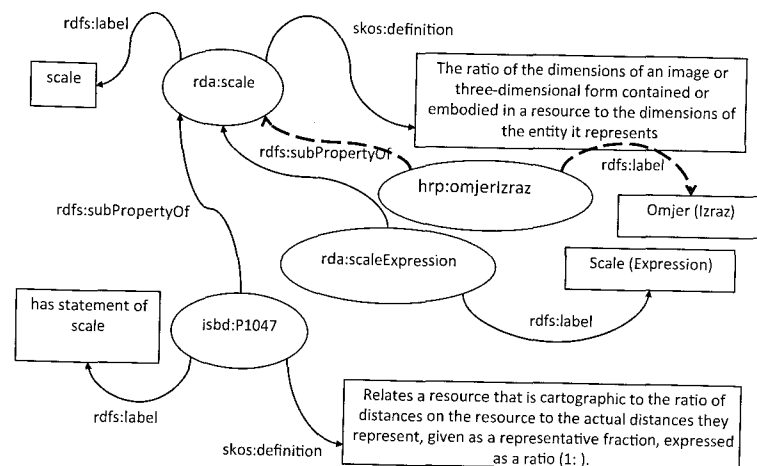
rdfs:label

scale

rda:scale

skos:definition

The ratio of the dimensions of an image or three-dimensional form contained or embodied in a resource to the dimensions of the entity it represents

rdfs:subPropertyOf

hrp:omjerIzraz

rdfs:label

Omjer (Izraz)

rdfs:subPropertyOf

rda:scaleExpression

Scale (Expression)

rdfs:label

has statement of scale

isbd:P1047

rdfs:label

skos:definition

Relates a resource that is cartographic to the ratio of distances on the resource to the actual distances they represent, given as a representative fraction, expressed as a ratio (1: ).